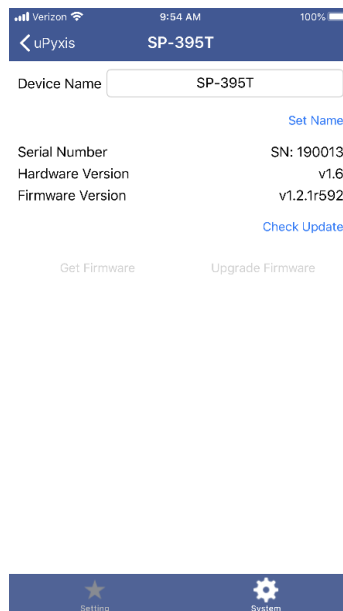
Verizon 9:54 AM 100%

uPyxis SP-395T

Device Name SP-395T

Set Name

Serial Number SN: 190013
Hardware Version v1.6
Firmware Version v1.2.1r592

Check Update

Get Firmware Upgrade Firmware

Setting System